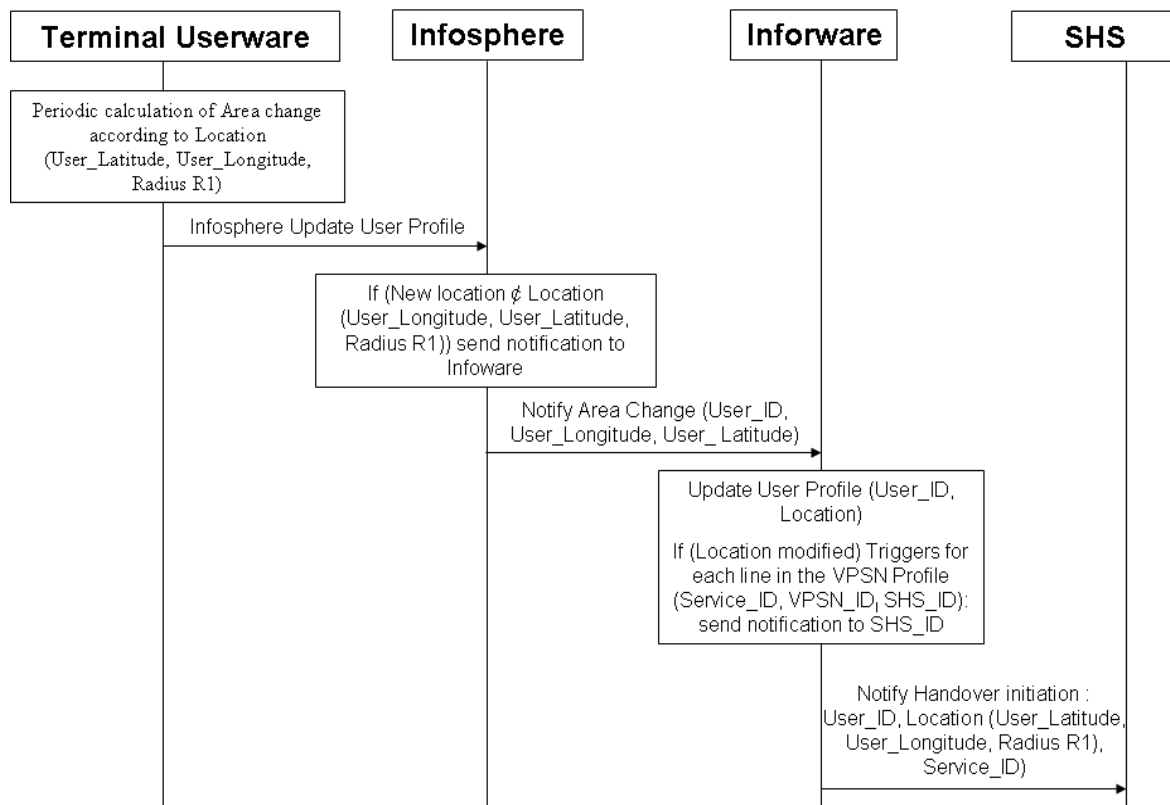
Terminal Userware

Infosphere

Inforware

SHS

Periodic calculation of Area change according to Location (User_Latitude, User_Longitude, Radius R1)

Infosphere Update User Profile

If (New location ∉ Location (User_Longitude, User_Latitude, Radius R1)) send notification to Infoware

Notify Area Change (User_ID, User_Longitude, User_ Latitude)

Update User Profile (User_ID, Location)

If (Location modified) Triggers for each line in the VPSN Profile (Service_ID, VPSN_ID, SHS_ID): send notification to SHS_ID

Notify Handover initiation : User_ID, Location (User_Latitude, User_Longitude, Radius R1), Service_ID)